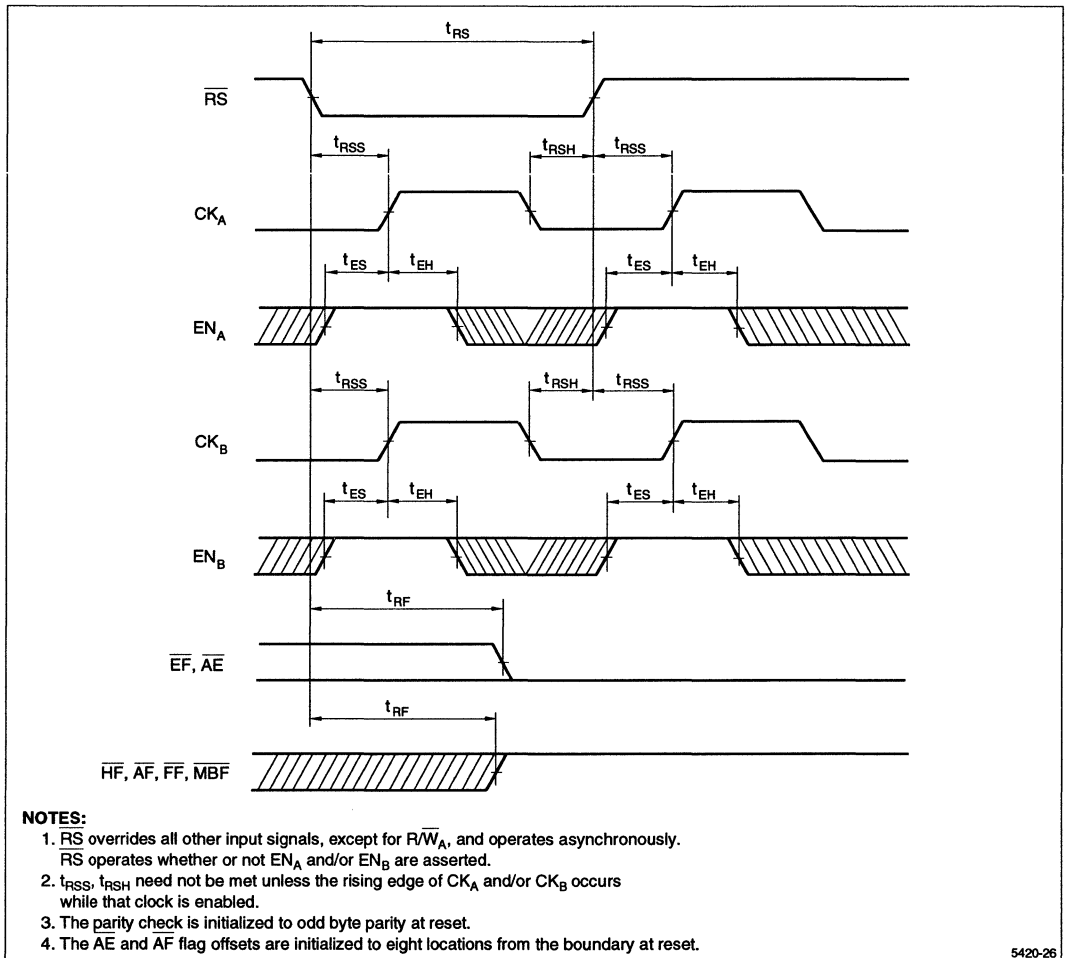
$t_{RS}$

$\overline{RS}$

$t_{RSS}$ $t_{RSH}$ $t_{RSS}$

$CK_A$

$t_{ES}$ $t_{EH}$ $t_{ES}$ $t_{EH}$

$EN_A$

$t_{RSS}$ $t_{RSH}$ $t_{RSS}$

$CK_B$

$t_{ES}$ $t_{EH}$ $t_{ES}$ $t_{EH}$

$EN_B$

$t_{RF}$

$\overline{EF}$, $\overline{AE}$

$t_{RF}$

$\overline{HF}$, $\overline{AF}$, $\overline{FF}$, $\overline{MBF}$

NOTES:
1. $\overline{RS}$ overrides all other input signals, except for $R/\overline{W}_A$, and operates asynchronously. $\overline{RS}$ operates whether or not $EN_A$ and/or $EN_B$ are asserted.
2. $t_{RSS}$, $t_{RSH}$ need not be met unless the rising edge of $CK_A$ and/or $CK_B$ occurs while that clock is enabled.
3. The parity check is initialized to odd byte parity at reset.
4. The $\overline{AE}$ and $\overline{AF}$ flag offsets are initialized to eight locations from the boundary at reset.

5420-26